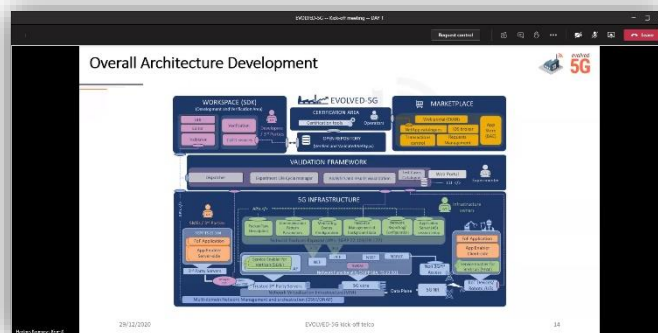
EVOLVED-5G — Kick-off meeting — DAY 1

Request control

Leave

Overall Architecture Development

evolved 5G

WORKSPACE (SDK)

EVOLVED-5G

CERTIFICATION AREA

MARKETPLACE

VALIDATION FRAMEWORK

5G INFRASTRUCTURE

NetApp

Data Plane

29/12/2020

EVOLVED-5G kick-off telco

14